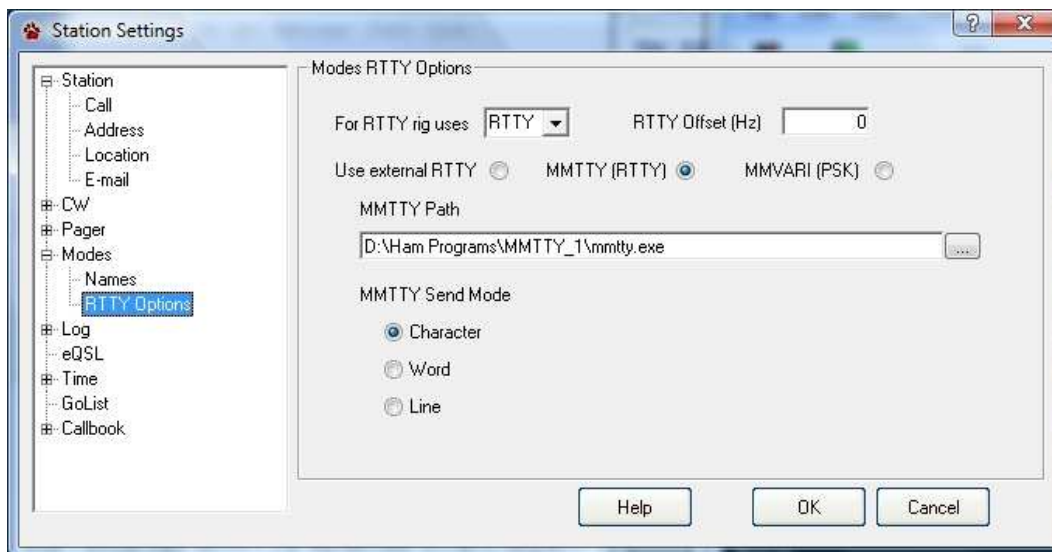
Station Settings

Station
Call
Address
Location
E-mail
CW
Pager
Modes
Names
RTTY Options
Log
eQSL
Time
GoList
Callbook

Modes RTTY Options

For RTTY rig uses RTTY

RTTY Offset (Hz) 0

Use external RTTY

MMTTY (RTTY)

MMVARI (PSK)

MMTTY Path

D:\Ham Programs\MMTTY_1\mmtty.exe

...

MMTTY Send Mode

Character

Word

Line

Help

OK

Cancel